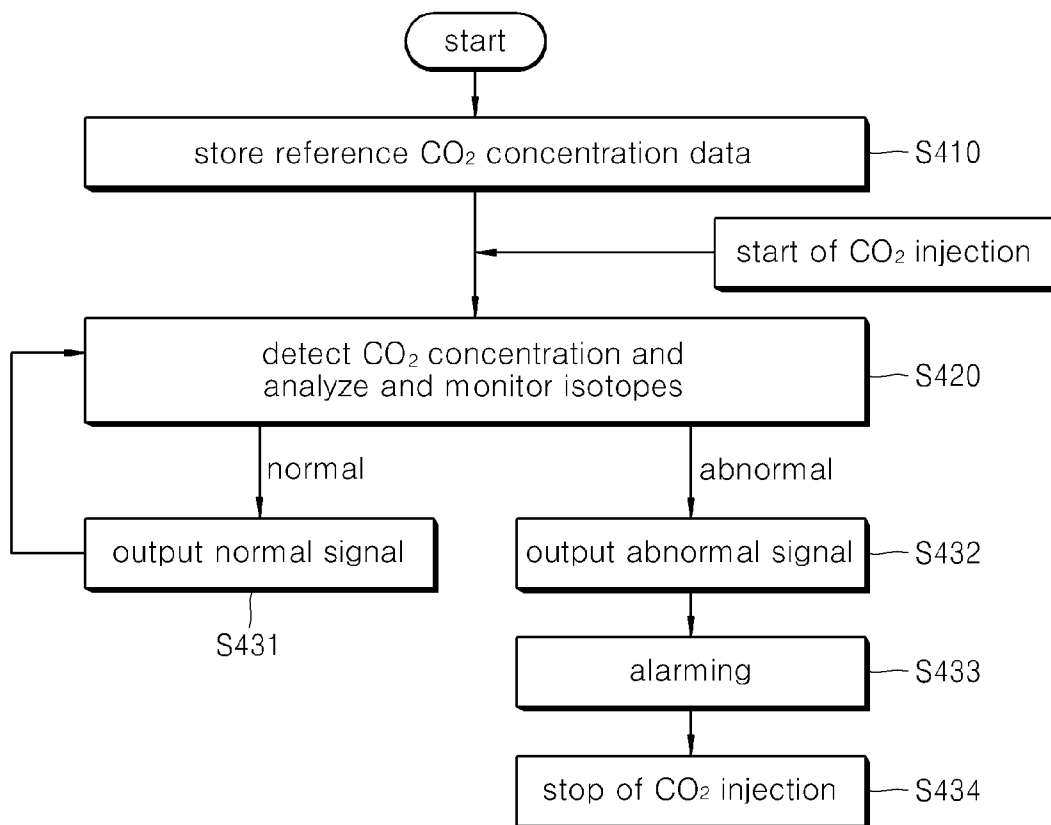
start

store reference $CO_2$ concentration data

S410

start of $CO_2$ injection

detect $CO_2$ concentration and analyze and monitor isotopes

S420

normal

abnormal

output normal signal

S431

output abnormal signal

S432

alarming

S433

stop of $CO_2$ injection

S434